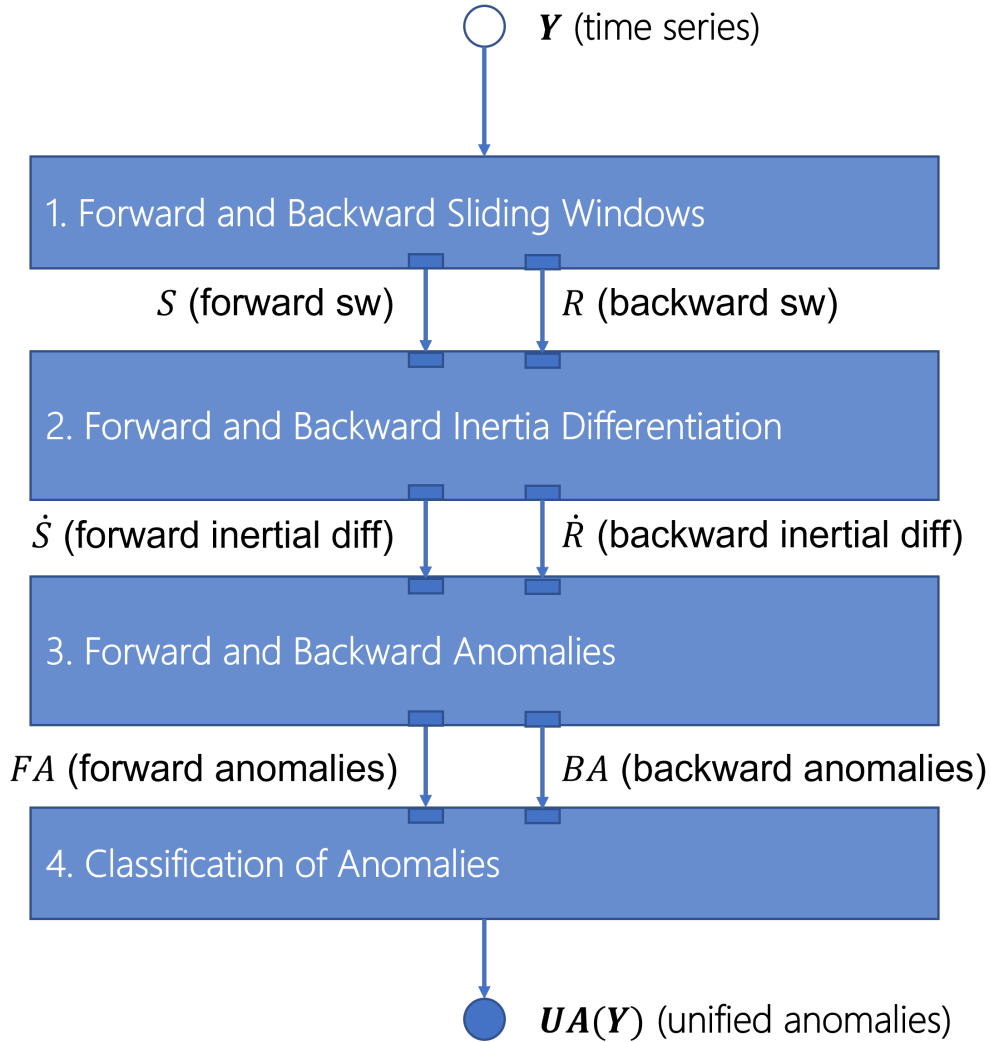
$\boldsymbol{Y}$ (time series)

1. Forward and Backward Sliding Windows

$S$ (forward sw)

$R$ (backward sw)

2. Forward and Backward Inertia Differentiation

$\dot{S}$ (forward inertial diff)

$\dot{R}$ (backward inertial diff)

3. Forward and Backward Anomalies

$FA$ (forward anomalies)

$BA$ (backward anomalies)

4. Classification of Anomalies

$\boldsymbol{UA}(\boldsymbol{Y})$ (unified anomalies)